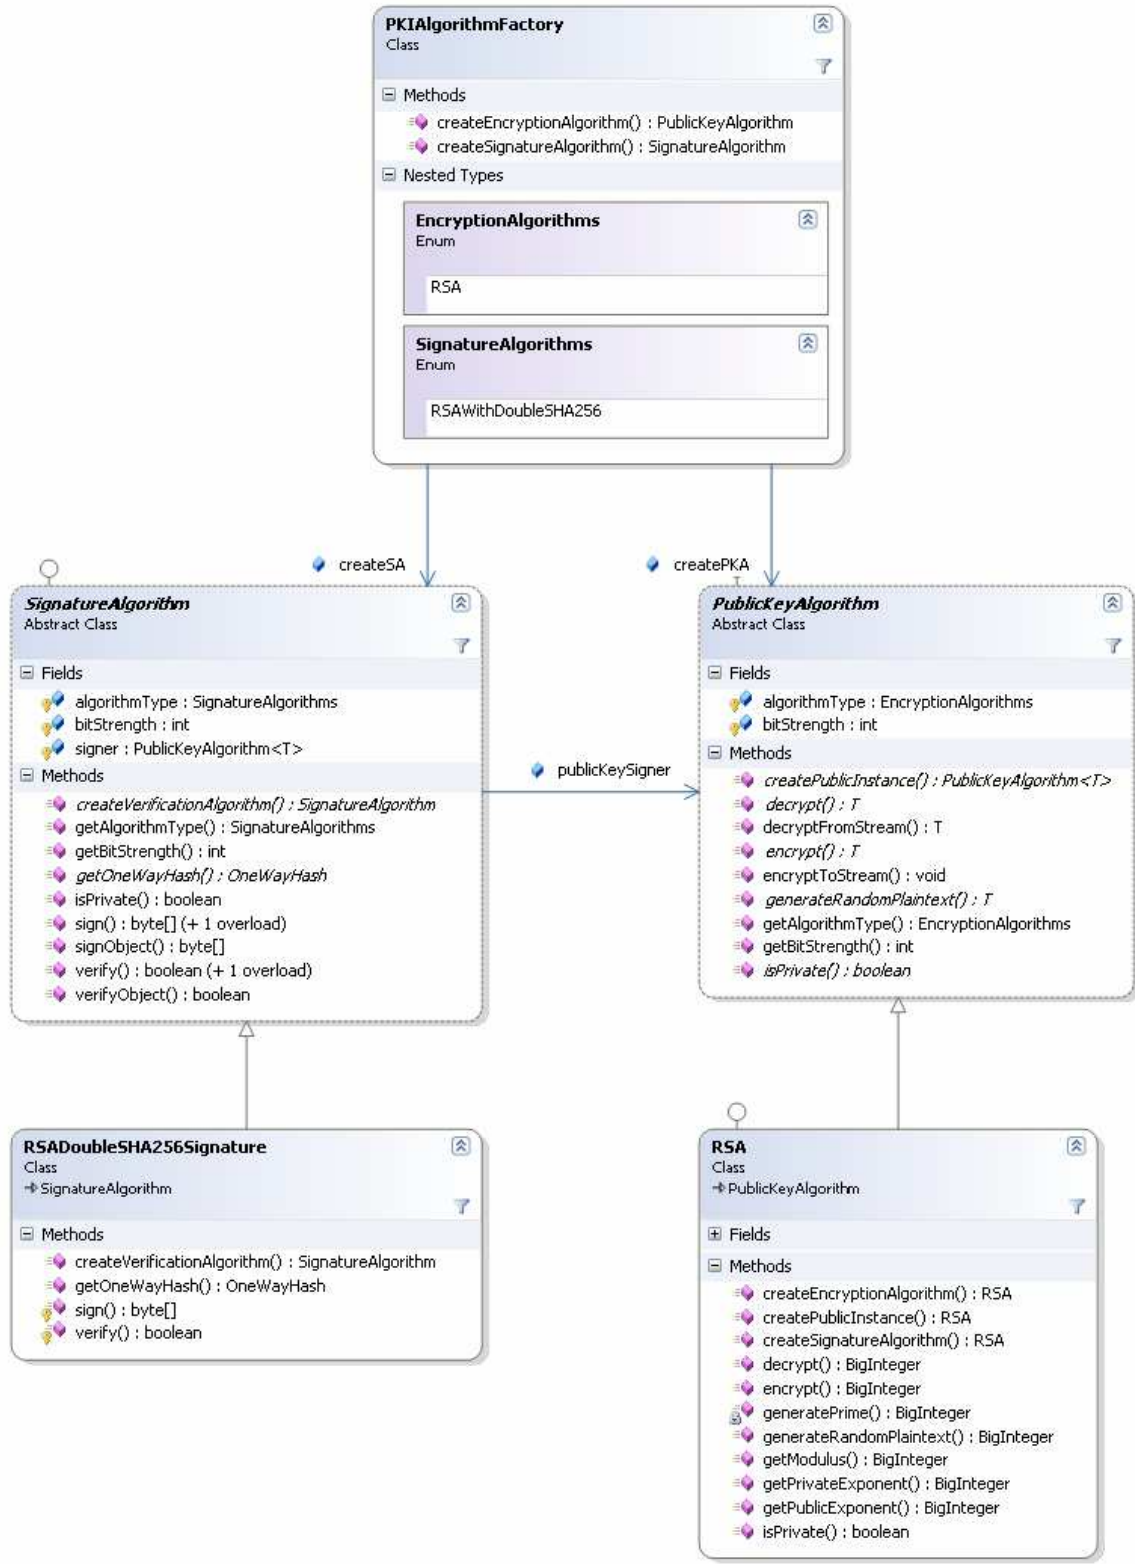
PKIAlgorithmFactory
Class

Methods
createEncryptionAlgorithm() : PublicKeyAlgorithm
createSignatureAlgorithm() : SignatureAlgorithm

Nested Types

EncryptionAlgorithms
Enum

RSA

SignatureAlgorithms
Enum

RSAWithDoubleSHA256

createSA

createPKA

SignatureAlgorithm
Abstract Class

Fields
algorithmType : SignatureAlgorithms
bitStrength : int
signer : PublicKeyAlgorithm<T>

Methods
createVerificationAlgorithm() : SignatureAlgorithm
getAlgorithmType() : SignatureAlgorithms
getBitStrength() : int
getOneWayHash() : OneWayHash
isPrivate() : boolean
sign() : byte[] (+ 1 overload)
signObject() : byte[]
verify() : boolean (+ 1 overload)
verifyObject() : boolean

publicKeySigner

PublicKeyAlgorithm
Abstract Class

Fields
algorithmType : EncryptionAlgorithms
bitStrength : int

Methods
createPublicInstance() : PublicKeyAlgorithm<T>
decrypt() : T
decryptFromStream() : T
encrypt() : T
encryptToStream() : void
generateRandomPlaintext() : T
getAlgorithmType() : EncryptionAlgorithms
getBitStrength() : int
isPrivate() : boolean

RSADoubleSHA256Signature
Class
SignatureAlgorithm

Methods
createVerificationAlgorithm() : SignatureAlgorithm
getOneWayHash() : OneWayHash
sign() : byte[]
verify() : boolean

RSA
Class
PublicKeyAlgorithm

Fields

Methods
createEncryptionAlgorithm() : RSA
createPublicInstance() : RSA
createSignatureAlgorithm() : RSA
decrypt() : BigInteger
encrypt() : BigInteger
generatePrime() : BigInteger
generateRandomPlaintext() : BigInteger
getModulus() : BigInteger
getPrivateExponent() : BigInteger
getPublicExponent() : BigInteger
isPrivate() : boolean